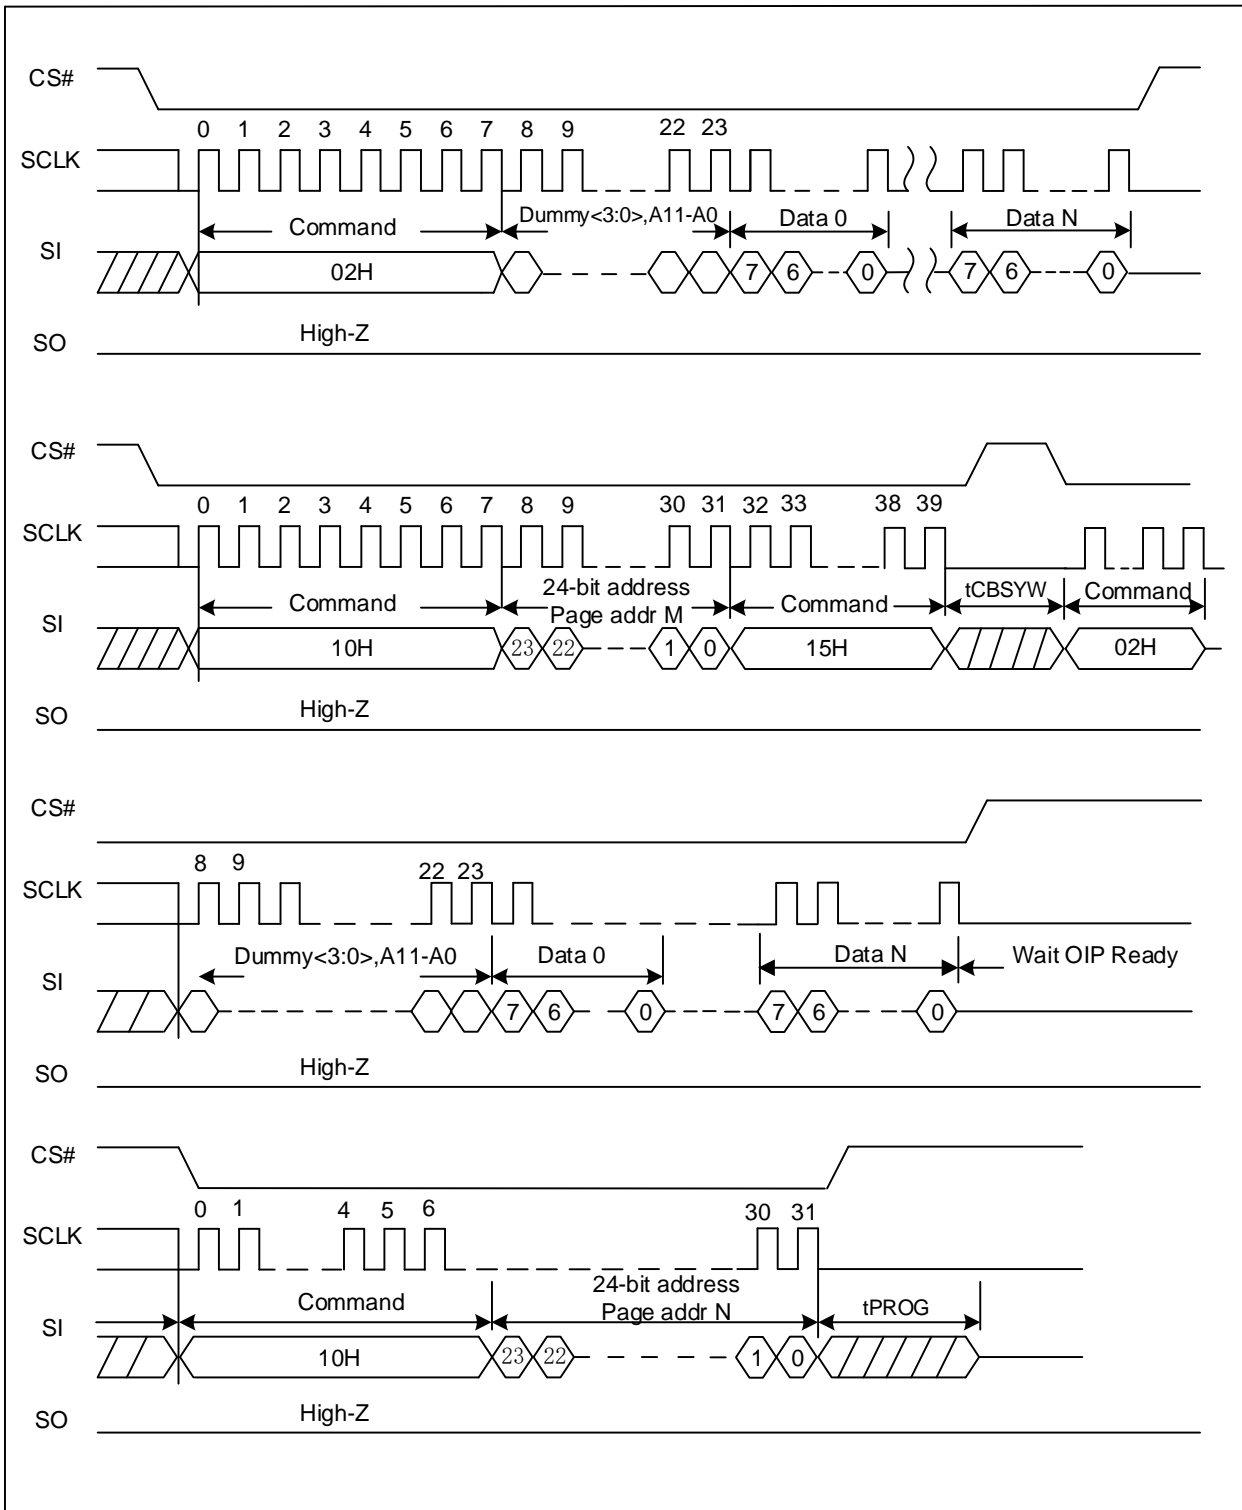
CS#

SCLK

0 1 2 3 4 5 6 7 8 9 22 23

Command

Dummy<3:0>,A11-A0

Data 0

Data N

SI

02H

7 6 0 7 6 0

SO

High-Z

CS#

SCLK

0 1 2 3 4 5 6 7 8 9 30 31 32 33 38 39

24-bit address

Command

Page addr M

Command

tCBSYW

Command

SI

10H

23 22 1 0

15H

02H

SO

High-Z

CS#

SCLK

8 9 22 23

Dummy<3:0>,A11-A0

Data 0

Data N

Wait OIP Ready

SI

7 6 0 7 6 0

SO

High-Z

CS#

SCLK

0 1 4 5 6 30 31

24-bit address

Command

Page addr N

tPROG

SI

10H

23 22 1 0

SO

High-Z